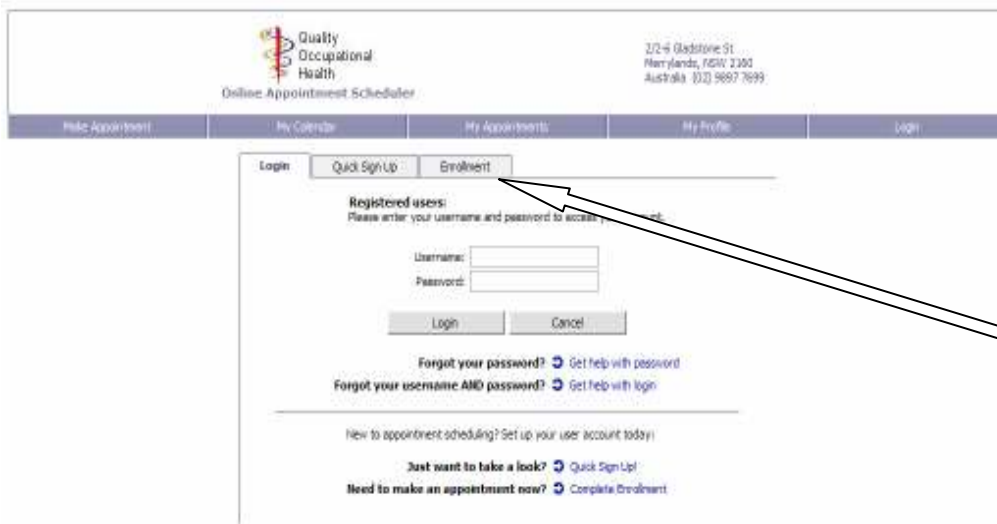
Quality
Occupational
Health
Online Appointment Scheduler

2/2-6 Gladstone St
Merrylands, NSW 2160
Australia (02) 9897 7699

Make Appointment | My Calendar | My Appointments | My Profile | Login

Login | Quick Sign Up | Enrollment

Registered users:
Please enter your username and password to access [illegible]

Username:
Password:

Login | Cancel

Forgot your password? Get help with password
Forgot your username AND password? Get help with login

New to appointment scheduling? Set up your user account today!

Just want to take a look? Quick Sign Up!
Need to make an appointment now? Complete Enrollment